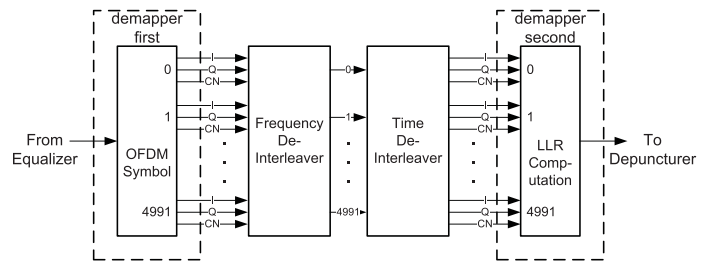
demapper first

demapper second

From Equalizer

OFDM Symbol

0

1

4991

I
Q
CN

I
Q
CN

I
Q
CN

Frequency De-Interleaver

0

1

4991

Time De-Interleaver

I
Q
CN

I
Q
CN

I
Q
CN

0

1

4991

LLR Computation

To Depuncturer